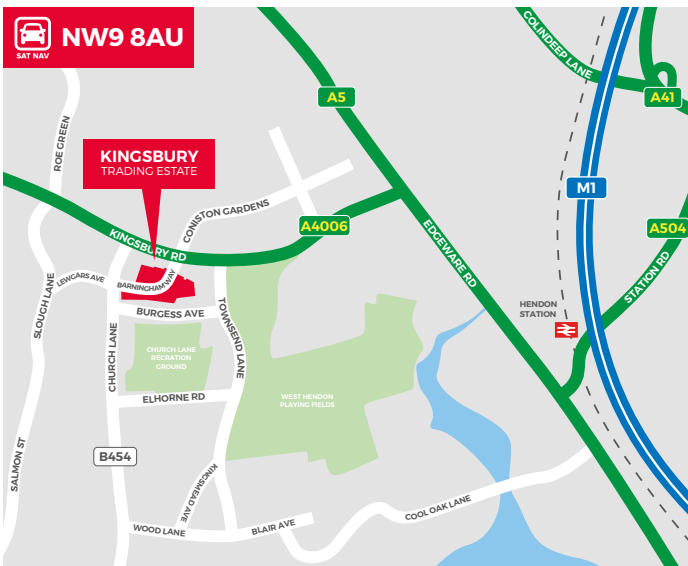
SAT NAV
NW9 8AU

KINGSBURY
TRADING ESTATE

COLINDEEP LANE
A5
A41
ROE GREEN
CONISTON GARDENS
A4006
M1
A504
KINGSBURY RD
EDGEWARE RD
STATION RD
LEWGARS AVE
BARNINGHAM WAY
HENDON STATION
SLOUGH LANE
BURGESS AVE
CHURCH LANE
CHURCH LANE RECREATION GROUND
TOWNSEND LANE
ELHORNE RD
WEST HENDON PLAYING FIELDS
B454
SALMON ST
KINGSMEAD AVE
COOL OAK LANE
WOOD LANE
BLAIR AVE